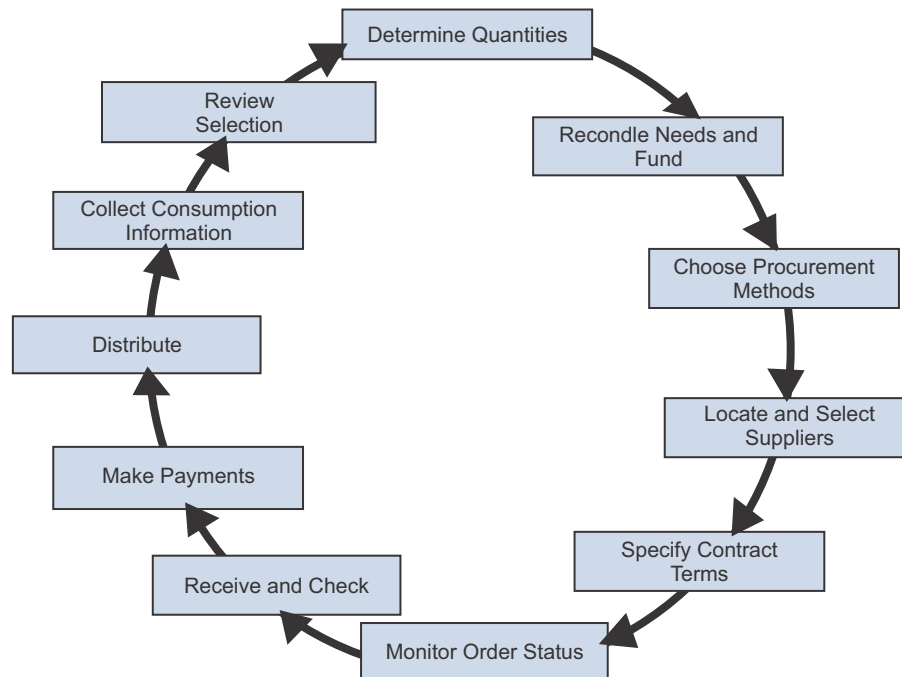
Determine Quantities

Recondle Needs and Fund

Choose Procurement Methods

Locate and Select Suppliers

Specify Contract Terms

Monitor Order Status

Receive and Check

Make Payments

Distribute

Collect Consumption Information

Review Selection